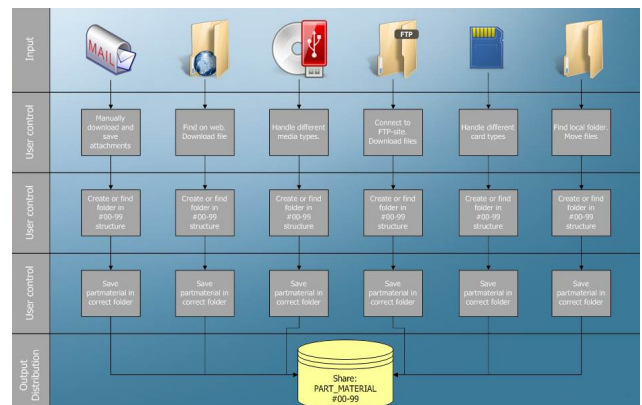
Input

MAIL

FTP

User control

Manually download and save attachments

Find on web. Download file

Handle different media types.

Connect to FTP-site. Download files

Handle different card types

Find local folder. Move files

User control

Create or find folder in #00-99 structure

Create or find folder in #00-99 structure

Create or find folder in #00-99 structure

Create or find folder in #00-99 structure

Create or find folder in #00-99 structure

Create or find folder in #00-99 structure

User control

Save partmaterial in correct folder

Save partmaterial in correct folder

Save partmaterial in correct folder

Save partmaterial in correct folder

Save partmaterial in correct folder

Save partmaterial in correct folder

Output Distribution

Share: PART_MATERIAL #00-99